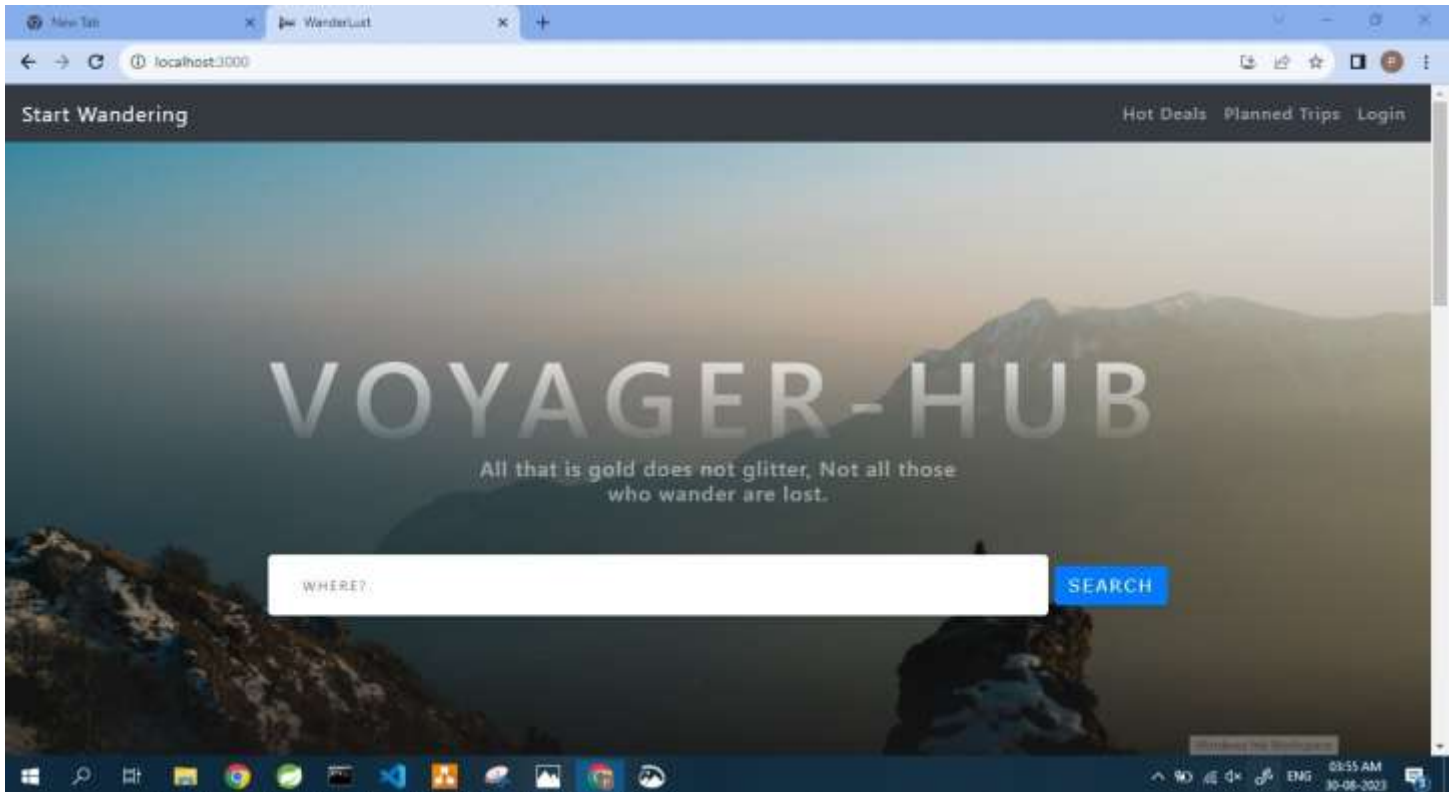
New Tab
WanderLust
localhost:3000

Start Wandering

Hot Deals Planned Trips Login

VOYAGER-HUB

All that is gold does not glitter, Not all those who wander are lost.

WHERE?

SEARCH

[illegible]

ENG
03:55 AM
30-08-2023